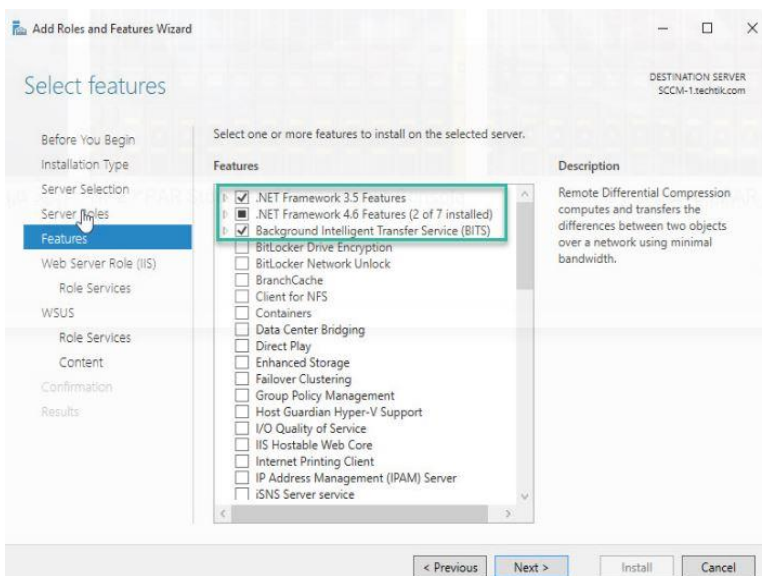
Add Roles and Features Wizard

Select features

DESTINATION SERVER
SCCM-1.techtik.com

Before You Begin
Installation Type
Server Selection
Server Roles
Features
Web Server Role (IIS)
Role Services
WSUS
Role Services
Content
Confirmation
Results

Select one or more features to install on the selected server.

Features

.NET Framework 3.5 Features
.NET Framework 4.6 Features (2 of 7 installed)
Background Intelligent Transfer Service (BITS)
BitLocker Drive Encryption
BitLocker Network Unlock
BranchCache
Client for NFS
Containers
Data Center Bridging
Direct Play
Enhanced Storage
Failover Clustering
Group Policy Management
Host Guardian Hyper-V Support
I/O Quality of Service
IIS Hostable Web Core
Internet Printing Client
IP Address Management (IPAM) Server
iSNS Server service

Description

Remote Differential Compression computes and transfers the differences between two objects over a network using minimal bandwidth.

< Previous Next > Install Cancel